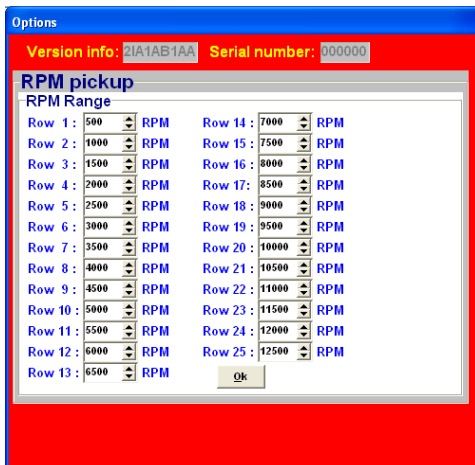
Options

Version info: 2IA1AB1AA Serial number: 000000

RPM pickup

RPM Range

Row 1 : 500 RPM
Row 2 : 1000 RPM
Row 3 : 1500 RPM
Row 4 : 2000 RPM
Row 5 : 2500 RPM
Row 6 : 3000 RPM
Row 7 : 3500 RPM
Row 8 : 4000 RPM
Row 9 : 4500 RPM
Row 10 : 5000 RPM
Row 11 : 5500 RPM
Row 12 : 6000 RPM
Row 13 : 6500 RPM

Row 14 : 7000 RPM
Row 15 : 7500 RPM
Row 16 : 8000 RPM
Row 17: 8500 RPM
Row 18 : 9000 RPM
Row 19 : 9500 RPM
Row 20 : 10000 RPM
Row 21 : 10500 RPM
Row 22 : 11000 RPM
Row 23 : 11500 RPM
Row 24 : 12000 RPM
Row 25 : 12500 RPM

Ok